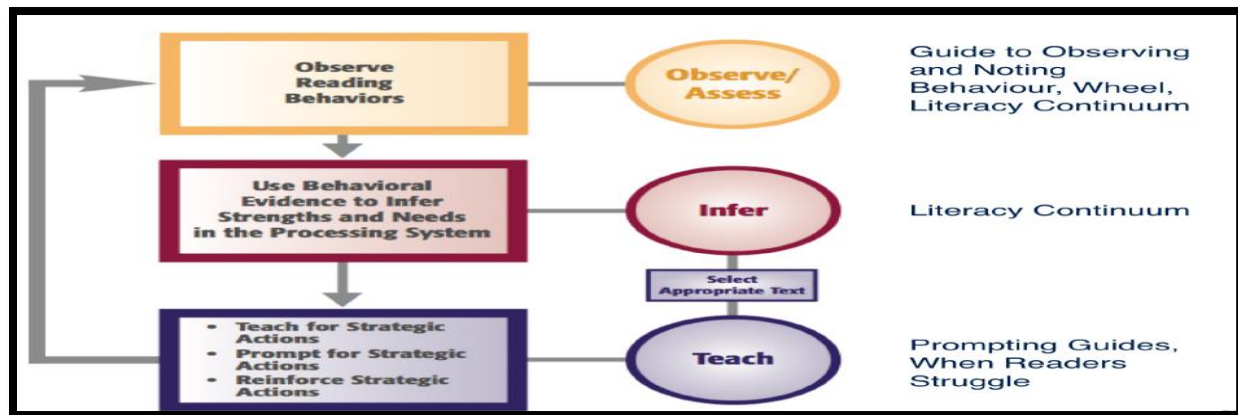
Observe Reading Behaviors

Observe/ Assess

Guide to Observing and Noting Behaviour, Wheel, Literacy Continuum

Use Behavioral Evidence to Infer Strengths and Needs in the Processing System

Infer

Literacy Continuum

Select Appropriate Text

• Teach for Strategic Actions
• Prompt for Strategic Actions
• Reinforce Strategic Actions

Teach

Prompting Guides, When Readers Struggle